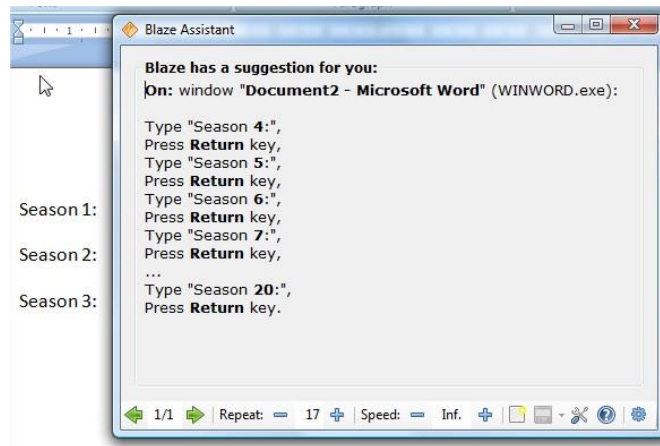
1

Blaze Assistant

Blaze has a suggestion for you:
On: window "Document2 - Microsoft Word" (WINWORD.exe):

Type "Season 4:",
Press Return key,
Type "Season 5:",
Press Return key,
Type "Season 6:",
Press Return key,
Type "Season 7:",
Press Return key,
...
Type "Season 20:",
Press Return key.

Season 1:

Season 2:

Season 3:

1/1 | Repeat: 17 | Speed: Inf.